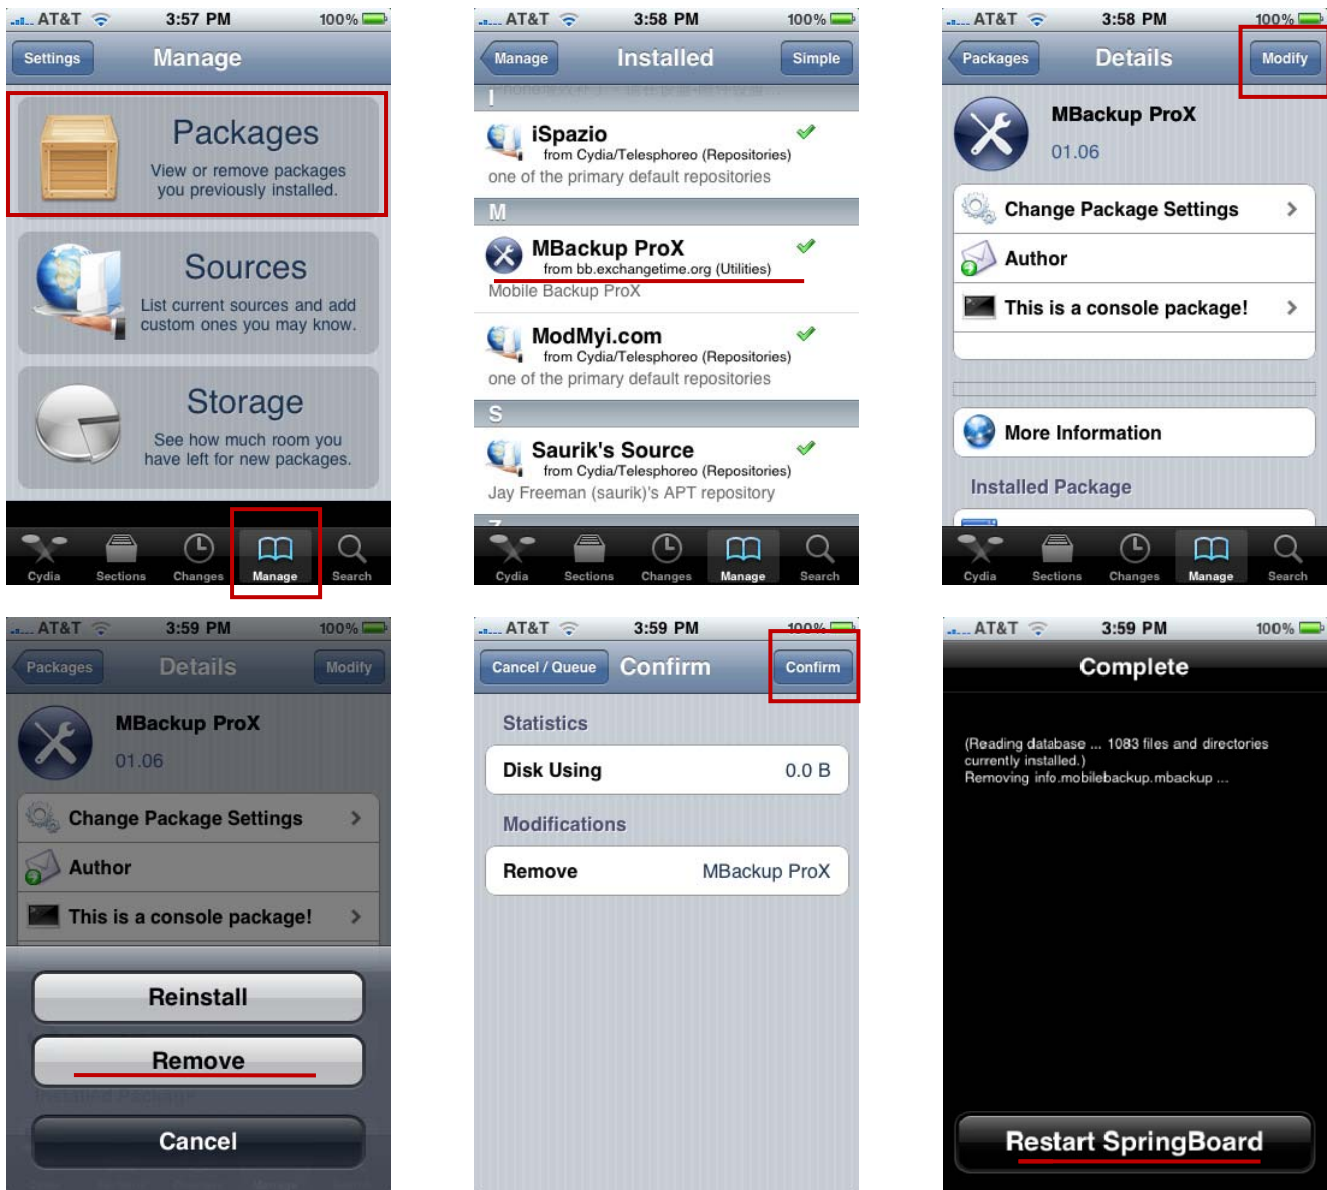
AT&T 3:57 PM 100%

Settings Manage

Packages
View or remove packages you previously installed.

Sources
List current sources and add custom ones you may know.

Storage
See how much room you have left for new packages.

Cydia Sections Changes Manage Search

AT&T 3:58 PM 100%

Manage Installed Simple

I

iSpazio
from Cydia/Telesphoreo (Repositories)
one of the primary default repositories

M

MBackup ProX
from bb.exchangetime.org (Utilities)
Mobile Backup ProX

ModMyi.com
from Cydia/Telesphoreo (Repositories)
one of the primary default repositories

S

Saurik's Source
from Cydia/Telesphoreo (Repositories)
Jay Freeman (saurik)'s APT repository

Cydia Sections Changes Manage Search

AT&T 3:58 PM 100%

Packages Details Modify

MBackup ProX
01.06

Change Package Settings
Author
This is a console package!

More Information

Installed Package

Cydia Sections Changes Manage Search

AT&T 3:59 PM 100%

Packages Details Modify

MBackup ProX
01.06

Change Package Settings
Author
This is a console package!

Reinstall
Remove
Cancel

AT&T 3:59 PM 100%

Cancel / Queue Confirm Confirm

Statistics
Disk Using 0.0 B

Modifications
Remove MBackup ProX

AT&T 3:59 PM 100%

Complete

(Reading database ... 1083 files and directories currently installed.)
Removing info.mobilebackup.mbackup ...

Restart SpringBoard